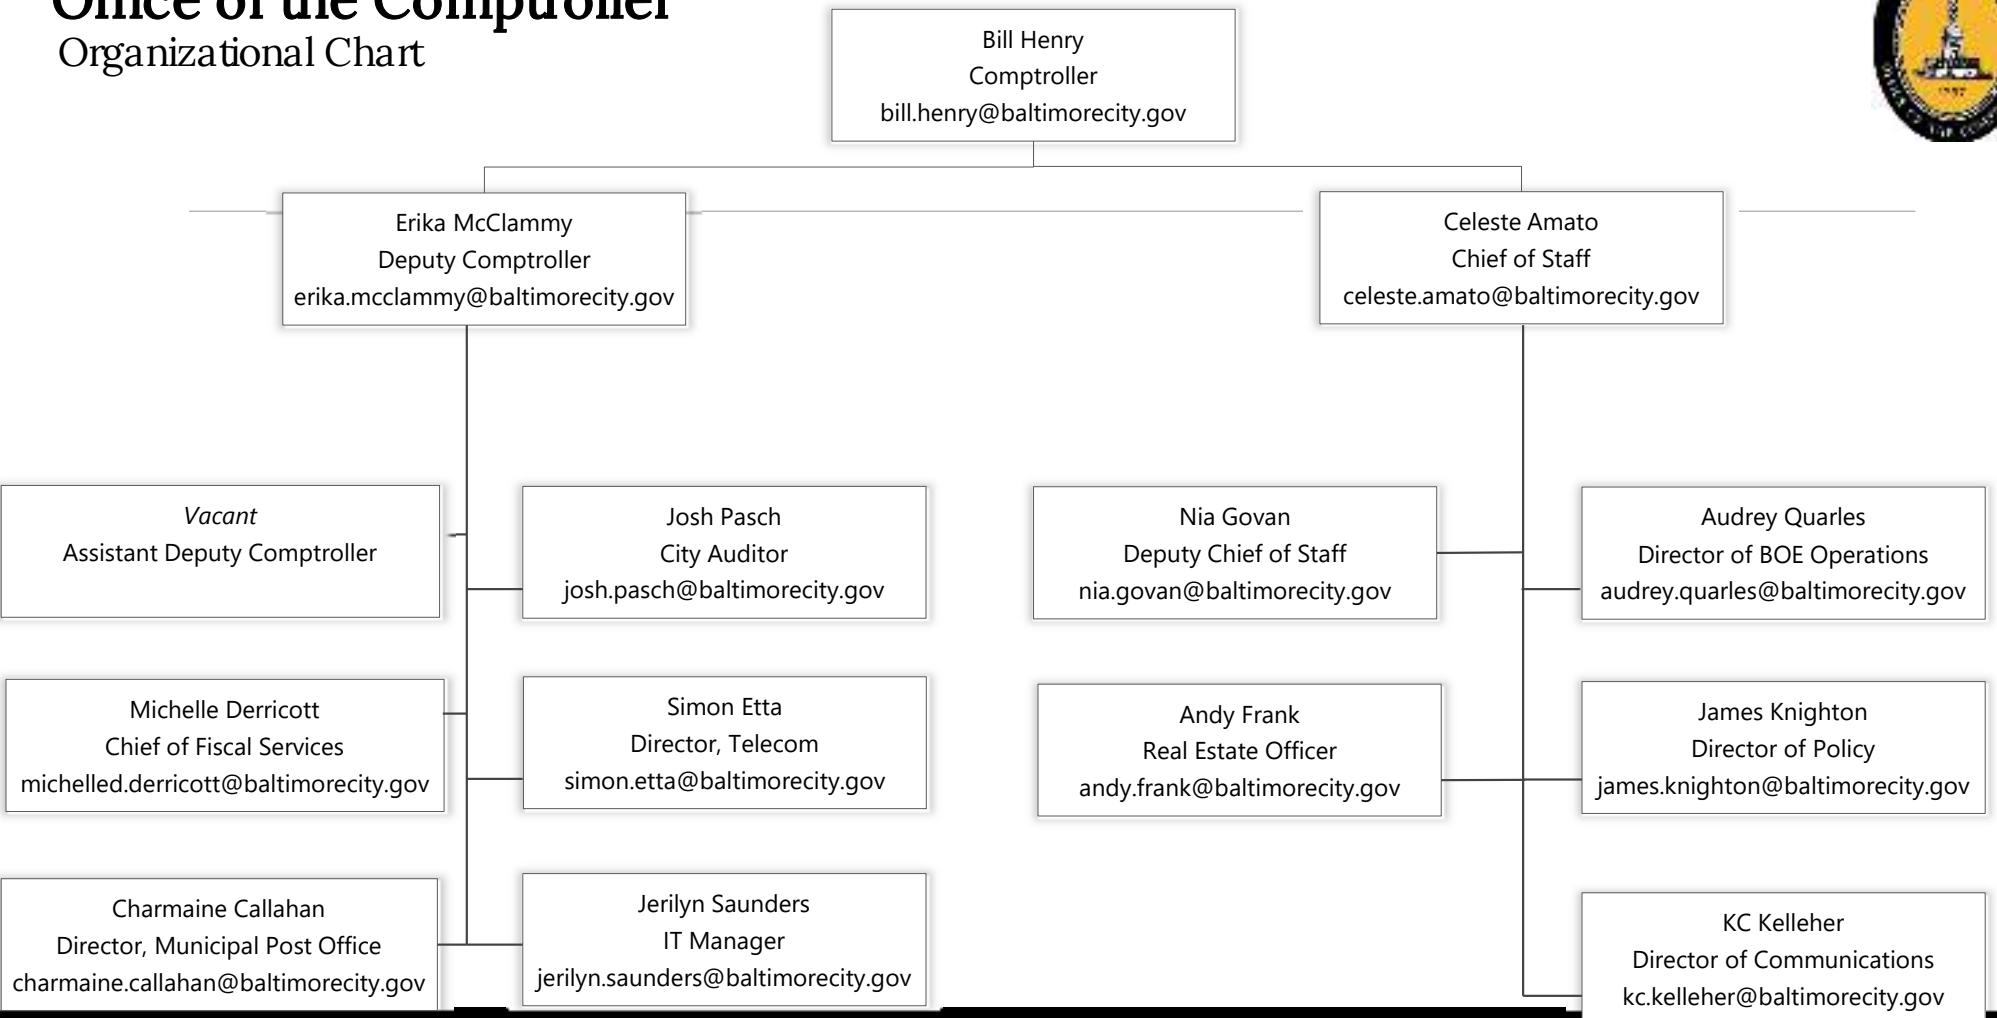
Office of the Comptroller
Organizational Chart

Bill Henry
Comptroller
bill.henry@baltimorecity.gov

Erika McClammy
Deputy Comptroller
erika.mcclammy@baltimorecity.gov

Celeste Amato
Chief of Staff
celeste.amato@baltimorecity.gov

*Vacant*
Assistant Deputy Comptroller

Josh Pasch
City Auditor
josh.pasch@baltimorecity.gov

Michelle Derricott
Chief of Fiscal Services
michelled.derricott@baltimorecity.gov

Simon Etta
Director, Telecom
simon.etta@baltimorecity.gov

Charmaine Callahan
Director, Municipal Post Office
charmaine.callahan@baltimorecity.gov

Jerilyn Saunders
IT Manager
jerilyn.saunders@baltimorecity.gov

Nia Govan
Deputy Chief of Staff
nia.govan@baltimorecity.gov

Andy Frank
Real Estate Officer
andy.frank@baltimorecity.gov

Audrey Quarles
Director of BOE Operations
audrey.quarles@baltimorecity.gov

James Knighton
Director of Policy
james.knighton@baltimorecity.gov

KC Kelleher
Director of Communications
kc.kelleher@baltimorecity.gov